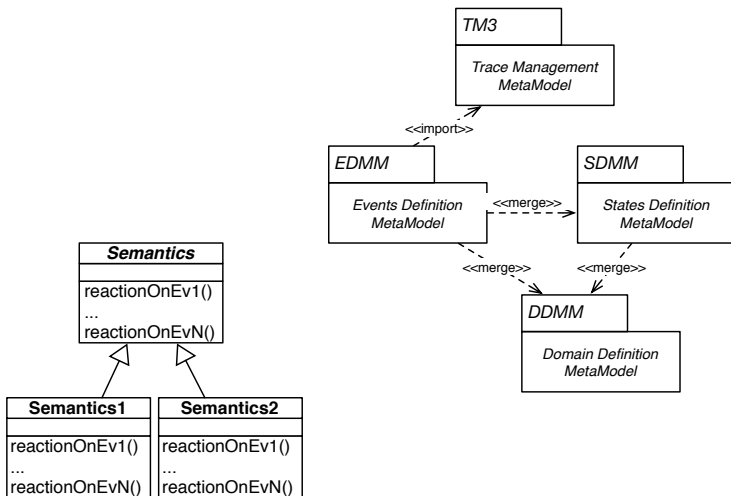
TM3

Trace Management MetaModel

<<import>>

EDMM

Events Definition MetaModel

<<merge>>

SDMM

States Definition MetaModel

<<merge>>

<<merge>>

DDMM

Domain Definition MetaModel

Semantics

reactionOnEv1()
...
reactionOnEvN()

Semantics1

reactionOnEv1()
...
reactionOnEvN()

Semantics2

reactionOnEv1()
...
reactionOnEvN()